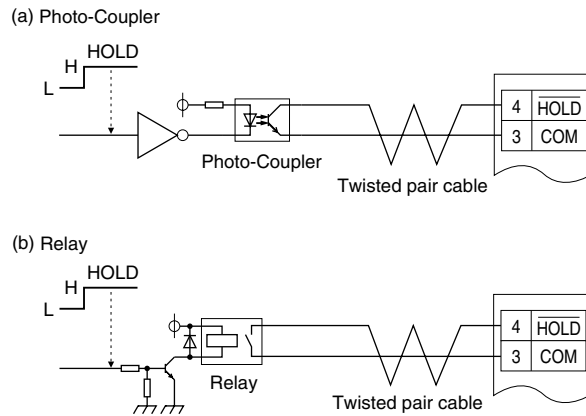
(a) Photo-Coupler

HOLD
H
L

Photo-Coupler

Twisted pair cable

| 4 | $\overline{\text{HOLD}}$ |
|---|---|
| 3 | COM |

(b) Relay

HOLD
H
L

Relay

Twisted pair cable

| 4 | $\overline{\text{HOLD}}$ |
|---|---|
| 3 | COM |